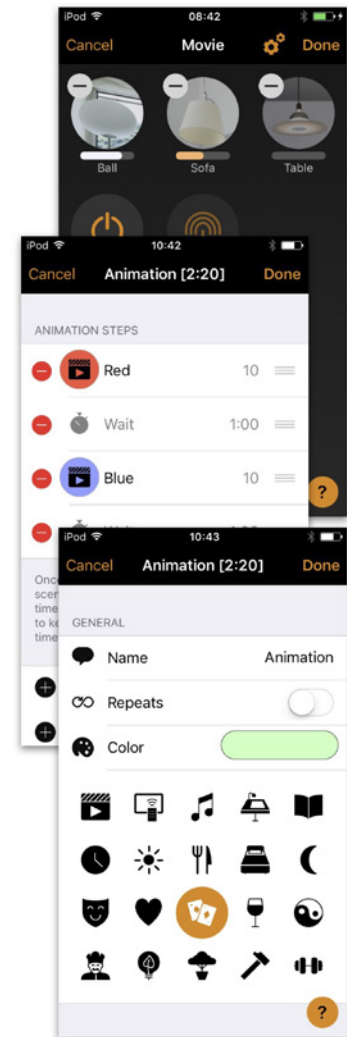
iPod 08:42

Cancel Movie Done

Ball Sofa Table

iPod 10:42

Cancel Animation [2:20] Done

ANIMATION STEPS

Red 10

Wait 1:00

Blue 10

Once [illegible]
scen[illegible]
time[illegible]
to ke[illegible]
time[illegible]

?

iPod 10:43

Cancel Animation [2:20] Done

GENERAL

Name Animation

Repeats

Color

?